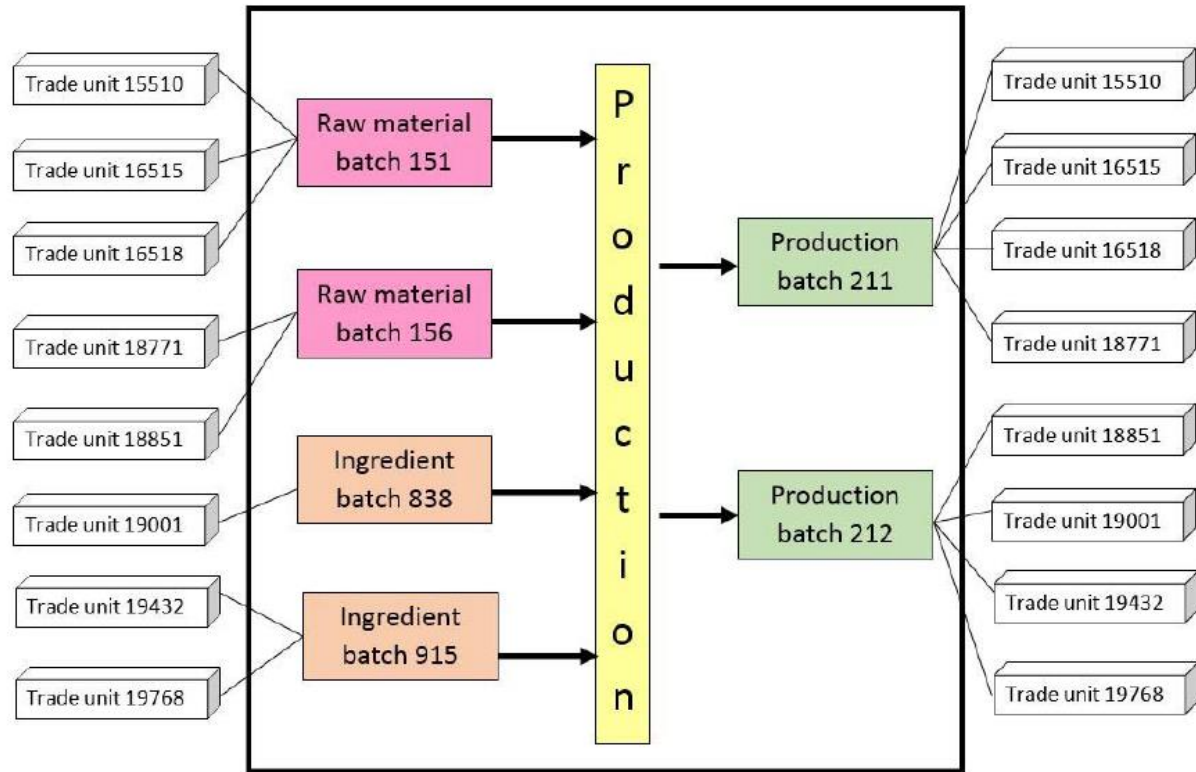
Trade unit 15510

Trade unit 16515

Trade unit 16518

Trade unit 18771

Trade unit 18851

Trade unit 19001

Trade unit 19432

Trade unit 19768

Raw material batch 151

Raw material batch 156

Ingredient batch 838

Ingredient batch 915

Production

Production batch 211

Production batch 212

Trade unit 15510

Trade unit 16515

Trade unit 16518

Trade unit 18771

Trade unit 18851

Trade unit 19001

Trade unit 19432

Trade unit 19768